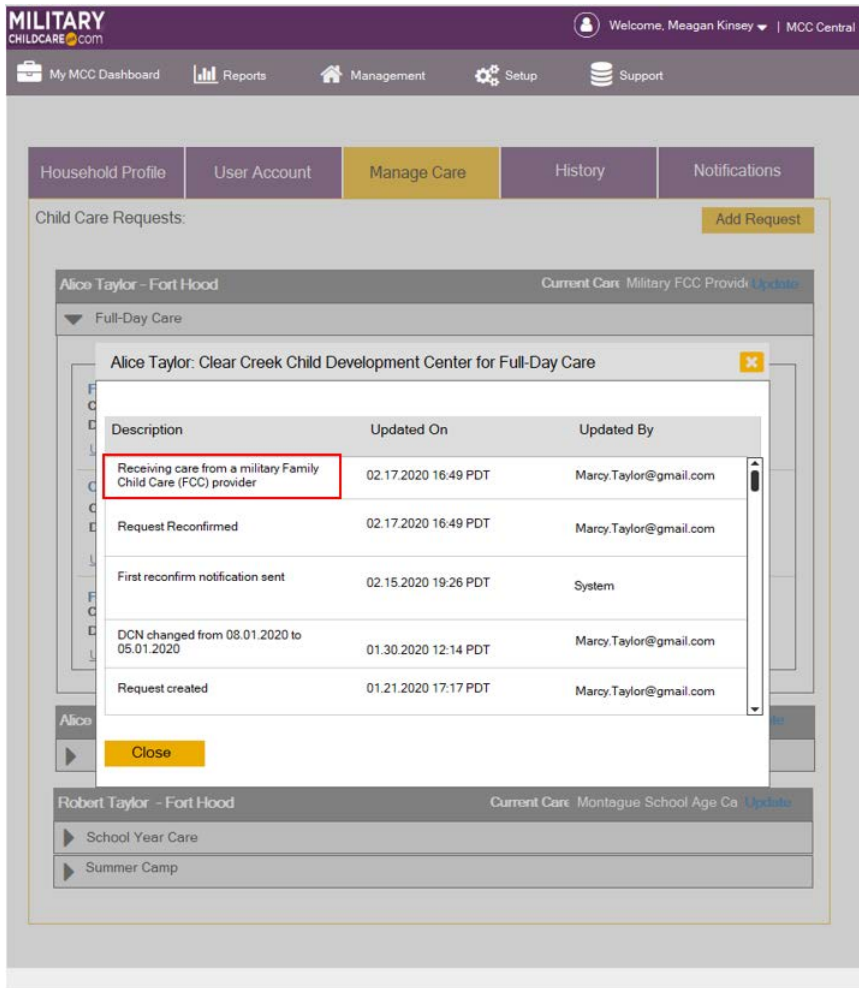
MILITARY CHILDCARE.com

Welcome, Meagan Kinsey | MCC Central

My MCC Dashboard Reports Management Setup Support

Household Profile User Account Manage Care History Notifications

Child Care Requests:

Add Request

Alice Taylor - Fort Hood Current Care Military FCC Provide Update

Full-Day Care

Alice Taylor: Clear Creek Child Development Center for Full-Day Care

| Description | Updated On | Updated By |
|---|---|---|
| Receiving care from a military Family Child Care (FCC) provider | 02.17.2020 16:49 PDT | Marcy.Taylor@gmail.com |
| Request Reconfirmed | 02.17.2020 16:49 PDT | Marcy.Taylor@gmail.com |
| First reconfirm notification sent | 02.15.2020 19:26 PDT | System |
| DCN changed from 08.01.2020 to 05.01.2020 | 01.30.2020 12:14 PDT | Marcy.Taylor@gmail.com |
| Request created | 01.21.2020 17:17 PDT | Marcy.Taylor@gmail.com |

Close

Alice

Robert Taylor - Fort Hood Current Care Montague School Age Ca Update

School Year Care

Summer Camp